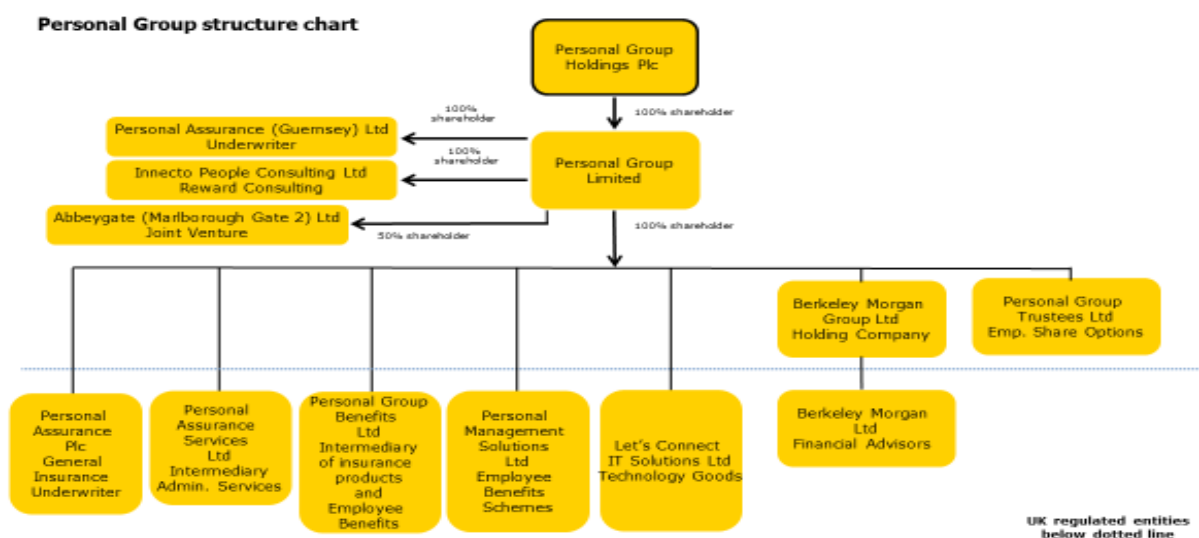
Personal Group structure chart

Personal Group Holdings Plc

100% shareholder

Personal Group Limited

100% shareholder

Personal Assurance (Guernsey) Ltd Underwriter

100% shareholder

Innecto People Consulting Ltd Reward Consulting

Abbeygate (Marlborough Gate 2) Ltd Joint Venture

50% shareholder

100% shareholder

Berkeley Morgan Group Ltd Holding Company

Personal Group Trustees Ltd Emp. Share Options

Personal Assurance Plc General Insurance Underwriter

Personal Assurance Services Ltd Intermediary Admin. Services

Personal Group Benefits Ltd Intermediary of insurance products and Employee Benefits

Personal Management Solutions Ltd Employee Benefits Schemes

Let's Connect IT Solutions Ltd Technology Goods

Berkeley Morgan Ltd Financial Advisors

UK regulated entities below dotted line